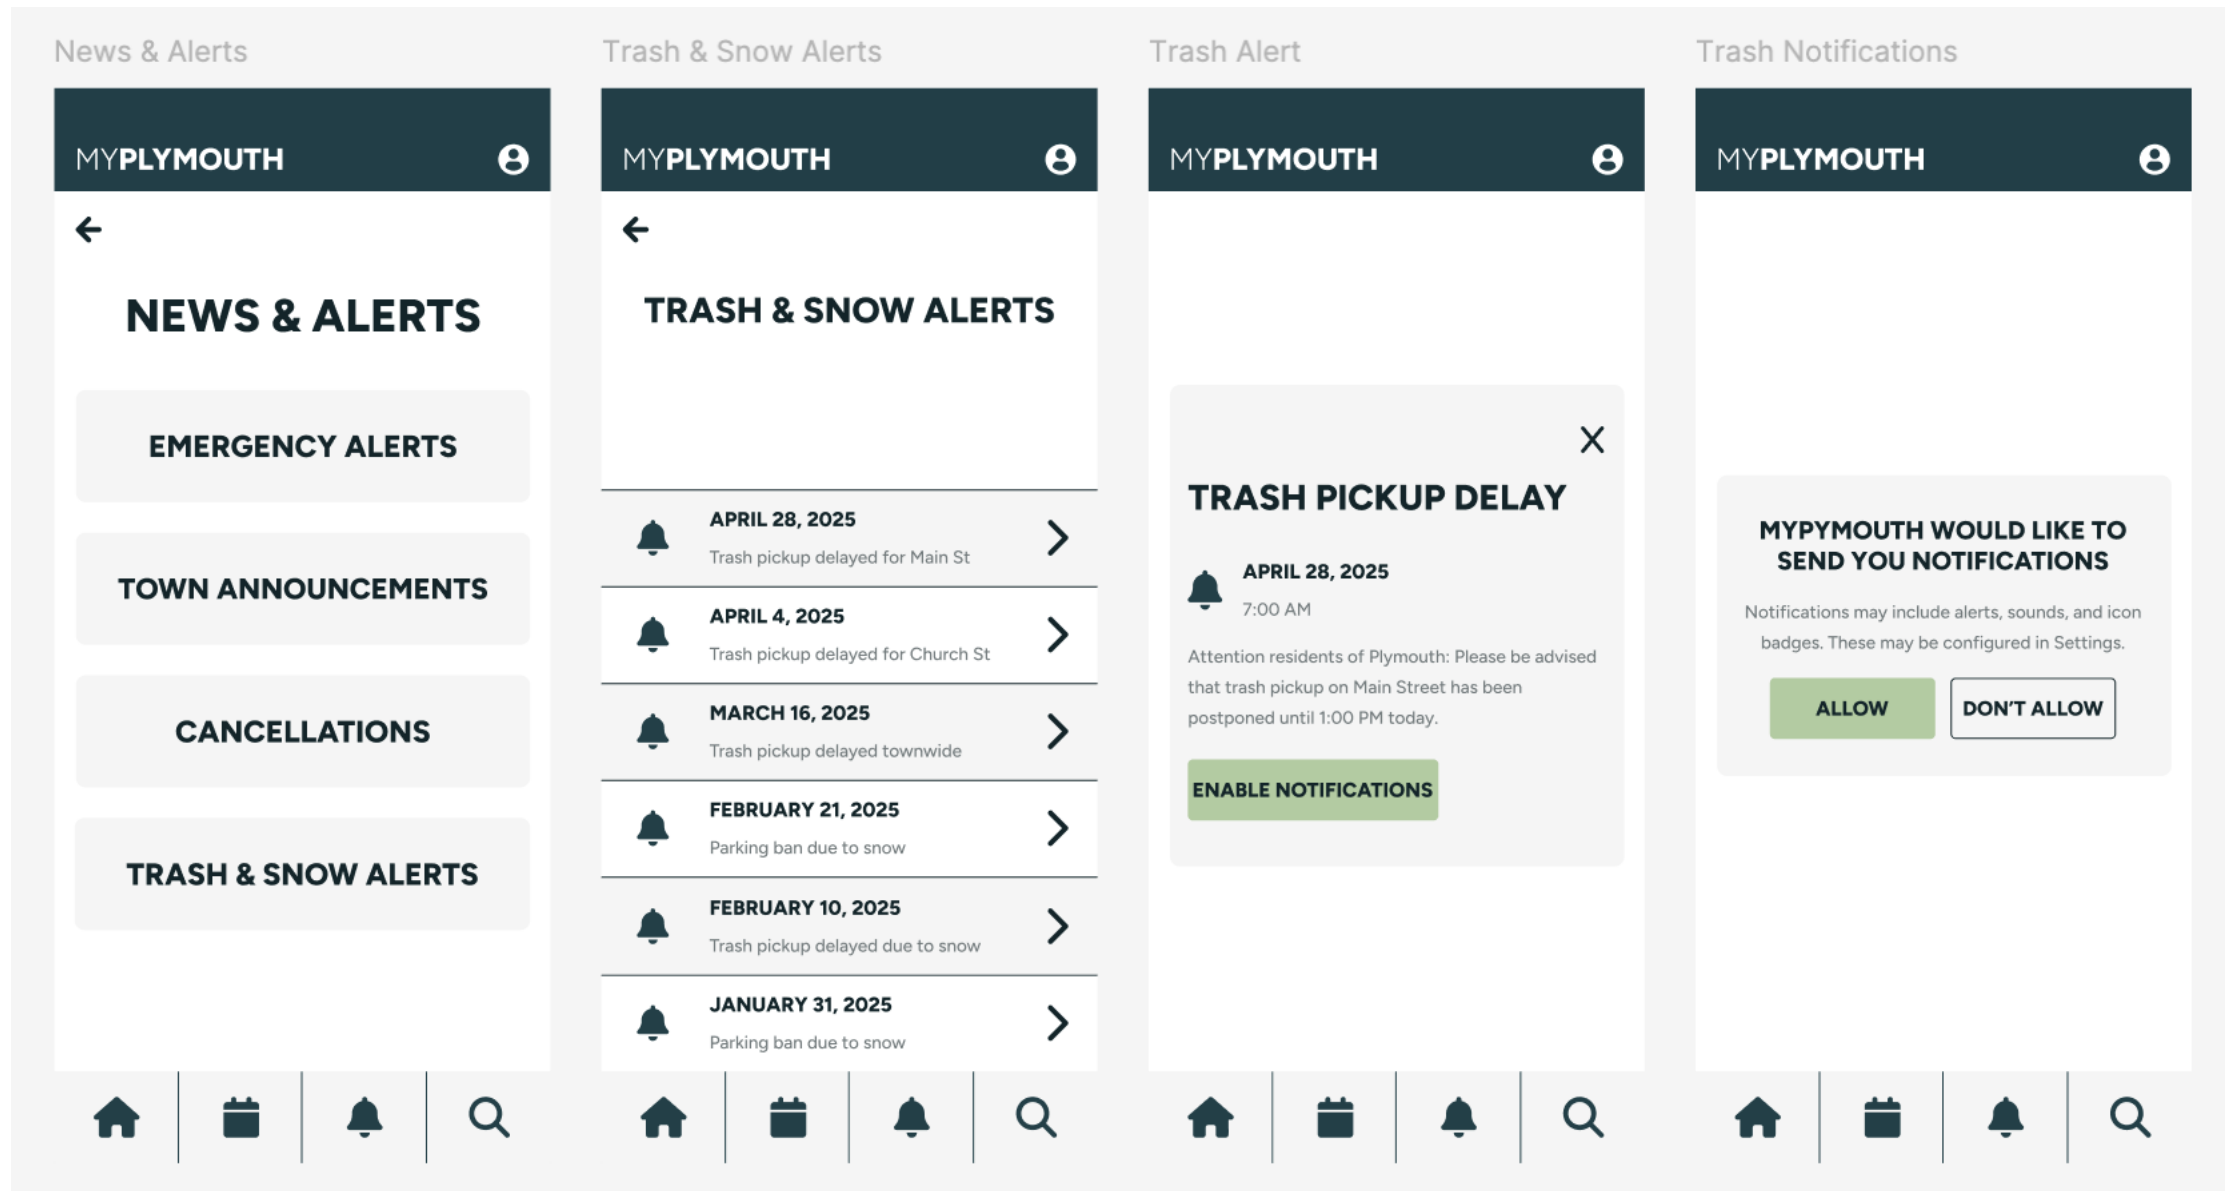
News & Alerts

MYPLYMOUTH

NEWS & ALERTS

EMERGENCY ALERTS

TOWN ANNOUNCEMENTS

CANCELLATIONS

TRASH & SNOW ALERTS

Trash & Snow Alerts

MYPLYMOUTH

TRASH & SNOW ALERTS

APRIL 28, 2025
Trash pickup delayed for Main St

APRIL 4, 2025
Trash pickup delayed for Church St

MARCH 16, 2025
Trash pickup delayed townwide

FEBRUARY 21, 2025
Parking ban due to snow

FEBRUARY 10, 2025
Trash pickup delayed due to snow

JANUARY 31, 2025
Parking ban due to snow

Trash Alert

MYPLYMOUTH

X

TRASH PICKUP DELAY

APRIL 28, 2025
7:00 AM

Attention residents of Plymouth: Please be advised that trash pickup on Main Street has been postponed until 1:00 PM today.

ENABLE NOTIFICATIONS

Trash Notifications

MYPLYMOUTH

MYPYMOUTH WOULD LIKE TO SEND YOU NOTIFICATIONS

Notifications may include alerts, sounds, and icon badges. These may be configured in Settings.

ALLOW

DON'T ALLOW